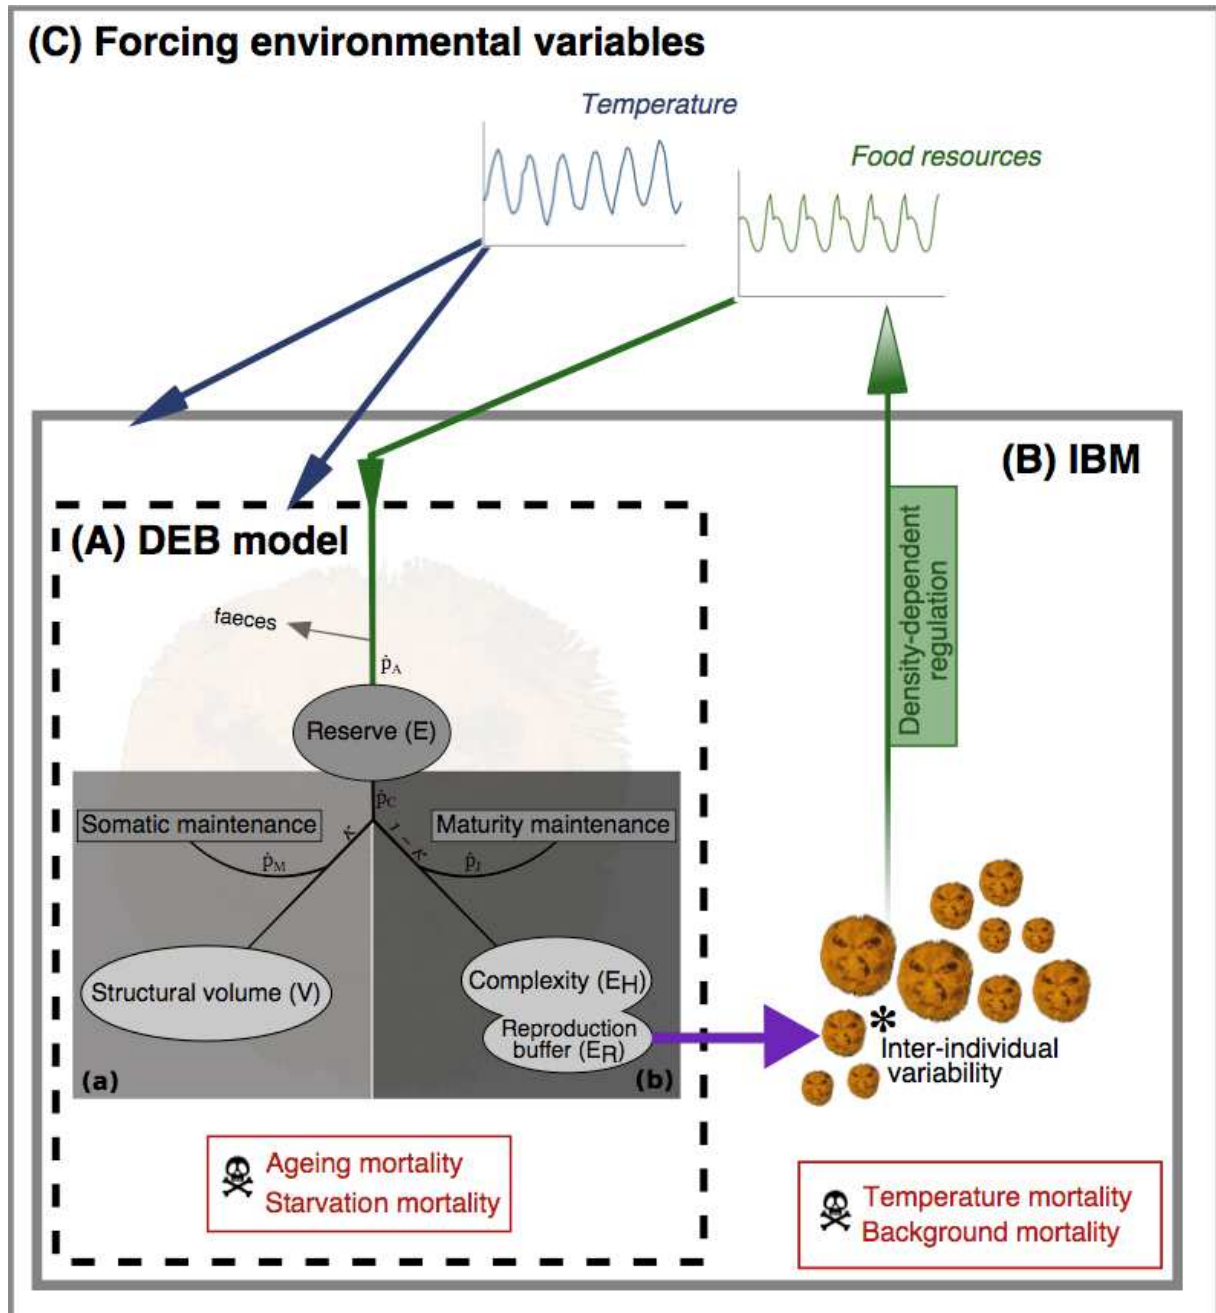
(C) Forcing environmental variables

Temperature

Food resources

(B) IBM

(A) DEB model

faeces

$\dot{p}_A$

Reserve (E)

$\dot{p}_C$

Somatic maintenance

$\kappa$

$1-\kappa$

Maturity maintenance

$\dot{p}_M$

$\dot{p}_J$

Structural volume (V)

Complexity ($E_H$)

Reproduction buffer ($E_R$)

(a)

(b)

Density-dependent regulation

*

Inter-individual variability

Ageing mortality
Starvation mortality

Temperature mortality
Background mortality